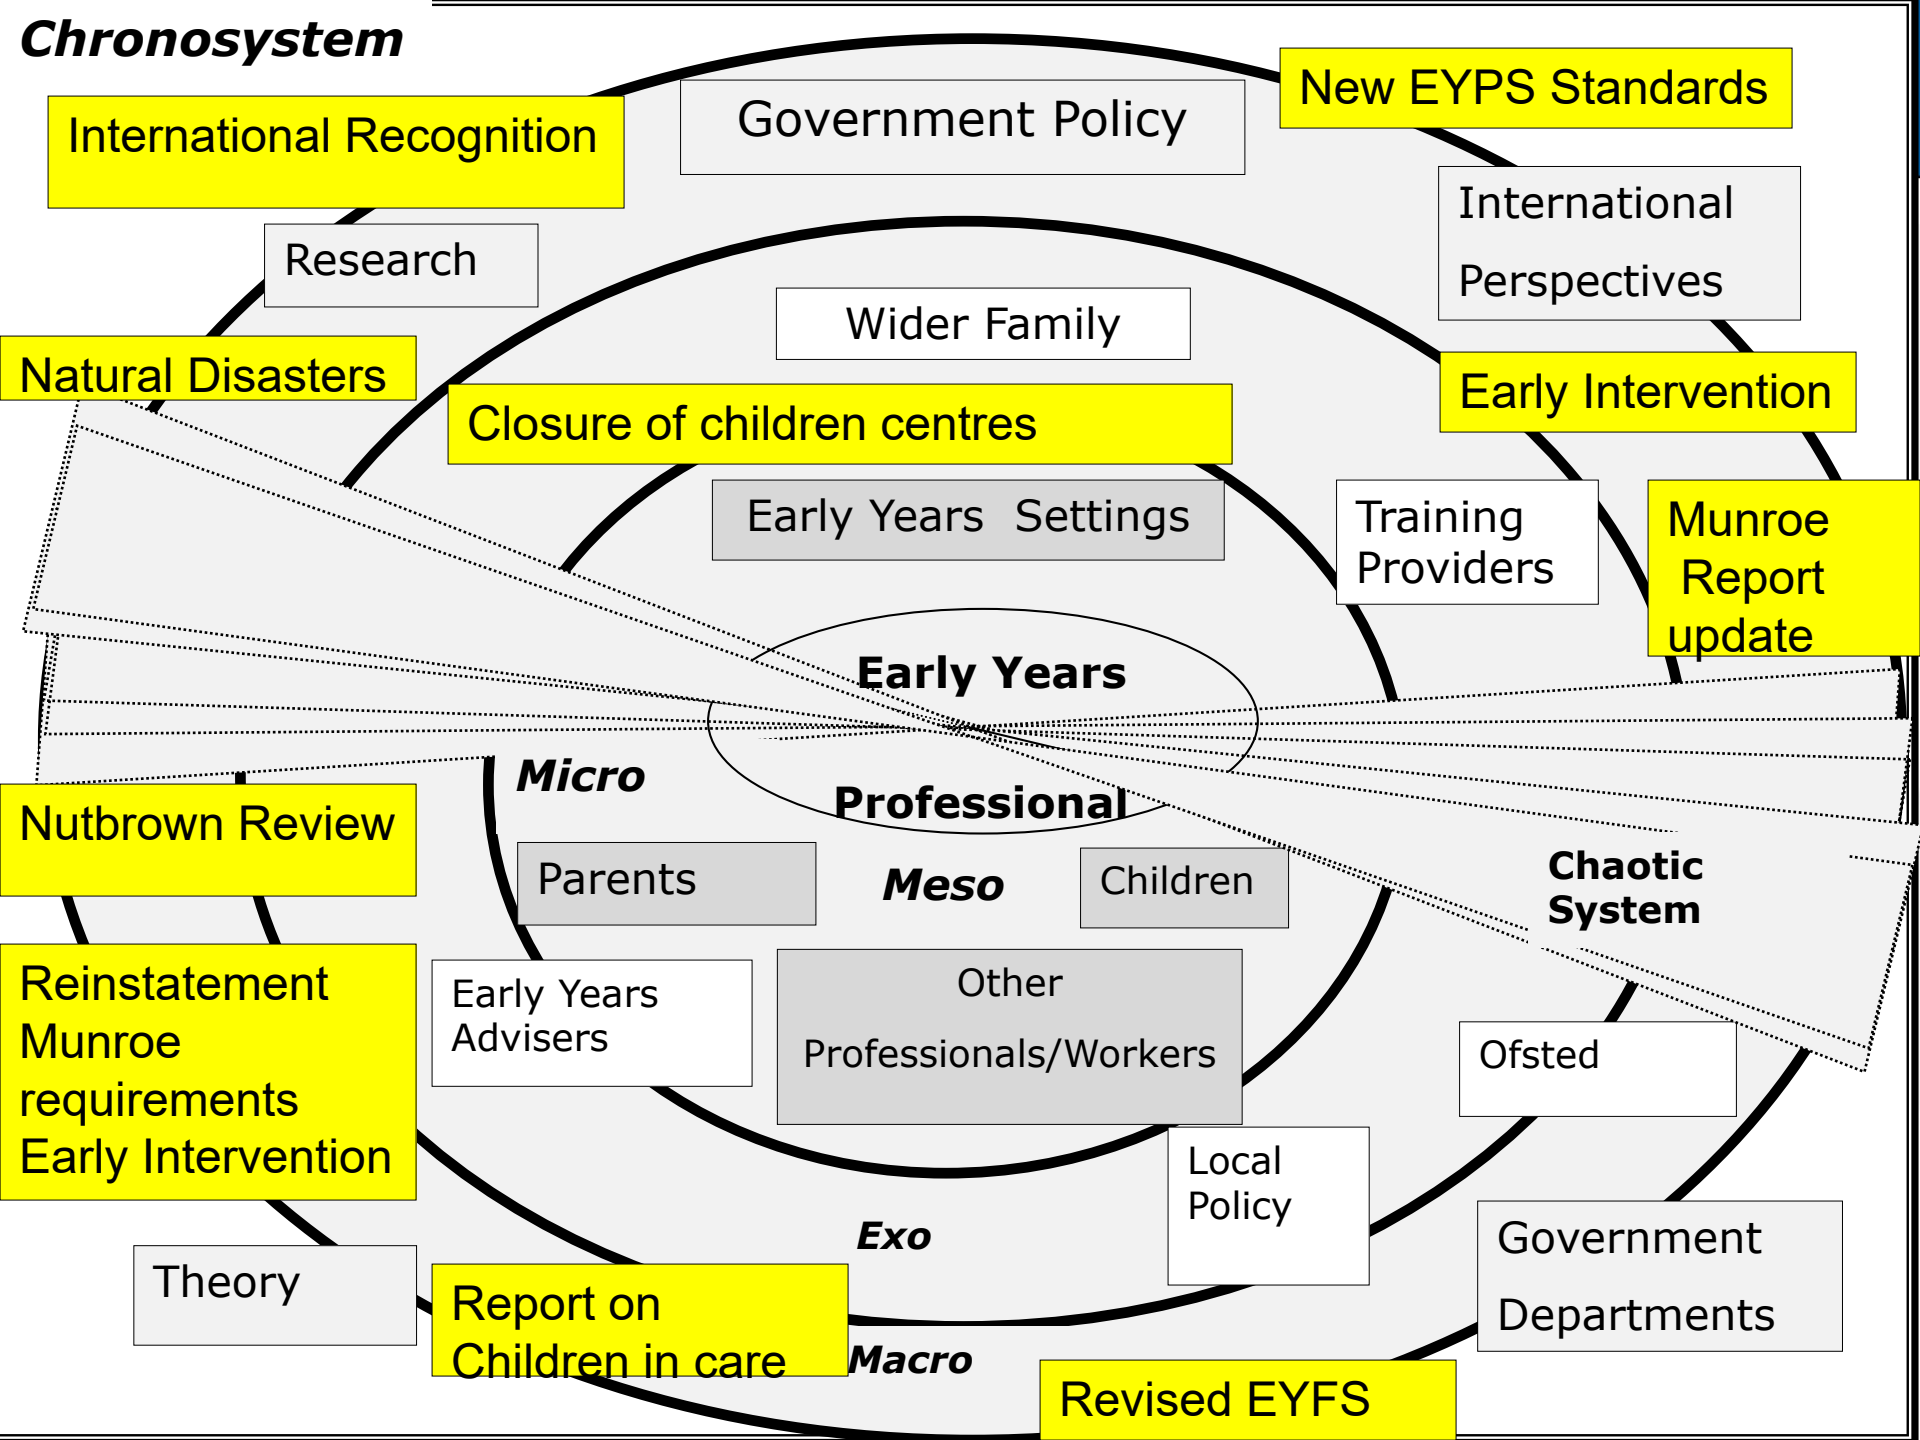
Chronosystem

International Recognition

Government Policy

New EYPS Standards

Research

International Perspectives

Wider Family

Natural Disasters

Closure of children centres

Early Intervention

Early Years Settings

Training Providers

Munroe Report update

Early Years

Micro

Professional

Nutbrown Review

Parents

Meso

Children

Chaotic System

Reinstatement Munroe requirements Early Intervention

Early Years Advisers

Other Professionals/Workers

Ofsted

Local Policy

Exo

Government Departments

Theory

Report on Children in care

Macro

Revised EYFS